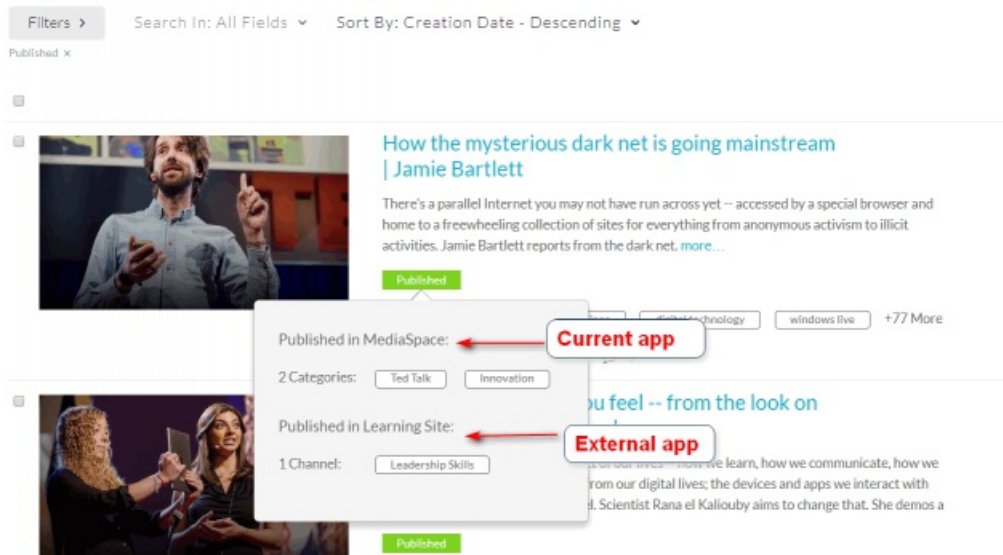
Filters >

Search In: All Fields ⌄

Sort By: Creation Date - Descending ⌄

Published ×

How the mysterious dark net is going mainstream | Jamie Bartlett

There's a parallel Internet you may not have run across yet -- accessed by a special browser and home to a freewheeling collection of sites for everything from anonymous activism to illicit activities. Jamie Bartlett reports from the dark net. more...

Published

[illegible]

digital technology

windows live

+77 More

Published in MediaSpace:

Current app

2 Categories:

Ted Talk

Innovation

Published in Learning Site:

External app

1 Channel:

Leadership Skills

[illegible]u feel -- from the look on

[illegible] of our lives -- how we learn, how we communicate, how we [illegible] from our digital lives; the devices and apps we interact with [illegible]. Scientist Rana el Kaliouby aims to change that. She demos a

Published